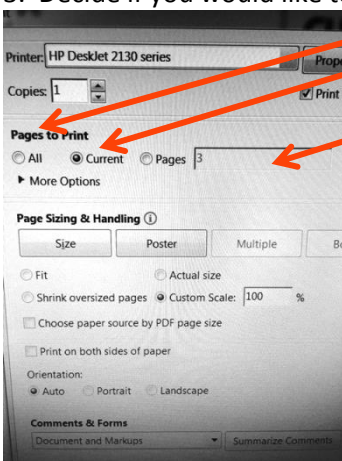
3. Decide if you would like to

Printer: HP DeskJet 2130 series
Prope
Copies: 1
Print

Pages to Print
All Current Pages 3
More Options

Page Sizing & Handling
Size Poster Multiple B

Fit Actual size
Shrink oversized pages Custom Scale: 100 %
Choose paper source by PDF page size

Print on both sides of paper

Orientation:
Auto Portrait Landscape

Comments & Forms
Document and Markups Summarize Comments